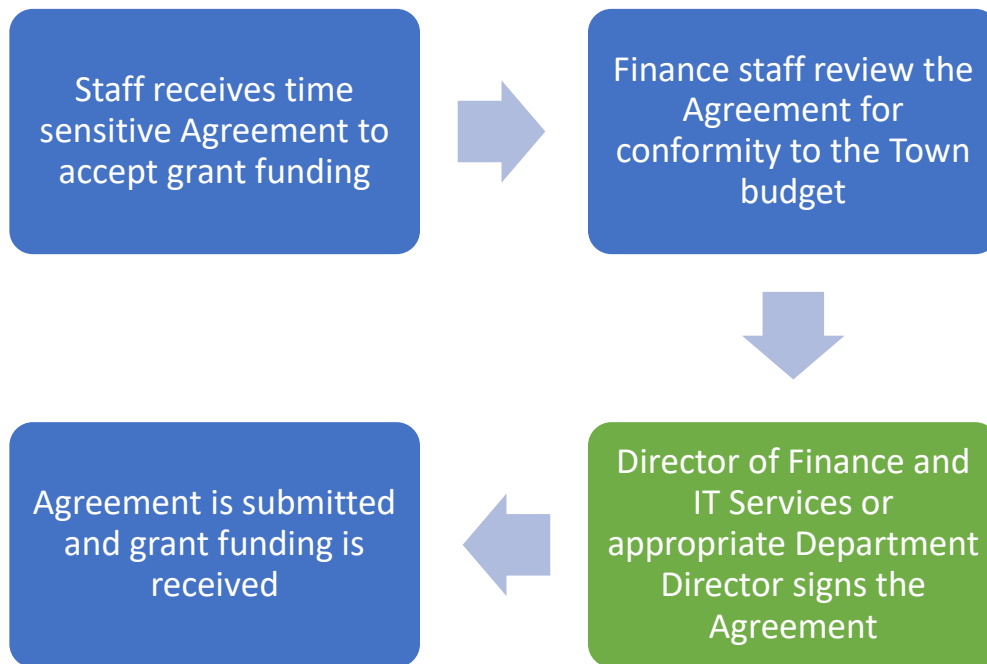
Staff receives time sensitive Agreement to accept grant funding

Finance staff review the Agreement for conformity to the Town budget

Director of Finance and IT Services or appropriate Department Director signs the Agreement

Agreement is submitted and grant funding is received